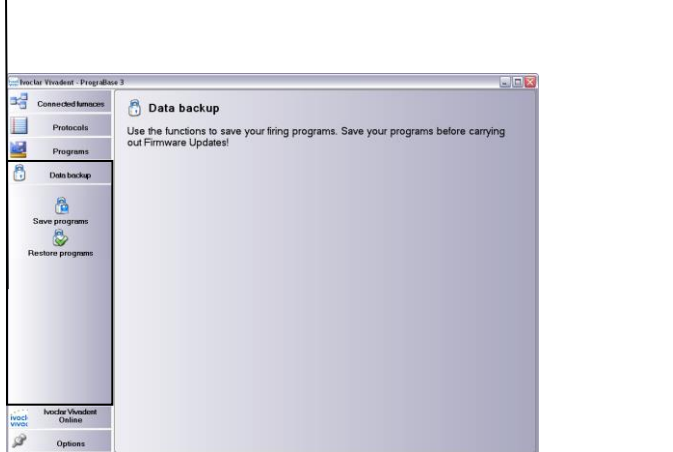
Ivoclar Vivadent - PrograBase 3

Connected furnaces

Protocols

Programs

Data backup

Save programs

Restore programs

Ivoclar Vivadent Online

Options

Data backup

Use the functions to save your firing programs. Save your programs before carrying out Firmware Updates!